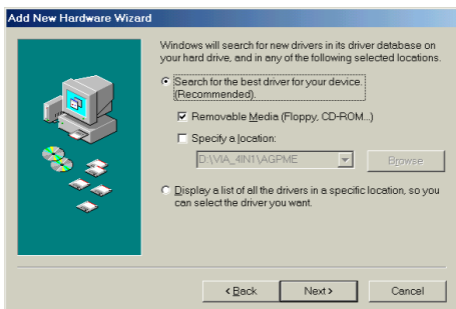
Add New Hardware Wizard

Windows will search for new drivers in its driver database on your hard drive, and in any of the following selected locations.

Search for the best driver for your device. (Recommended).

Removable Media (Floppy, CD-ROM...)

Specify a location:

D:\VIA_4IN1\AGPME

Browse

Display a list of all the drivers in a specific location, so you can select the driver you want.

< Back

Next >

Cancel